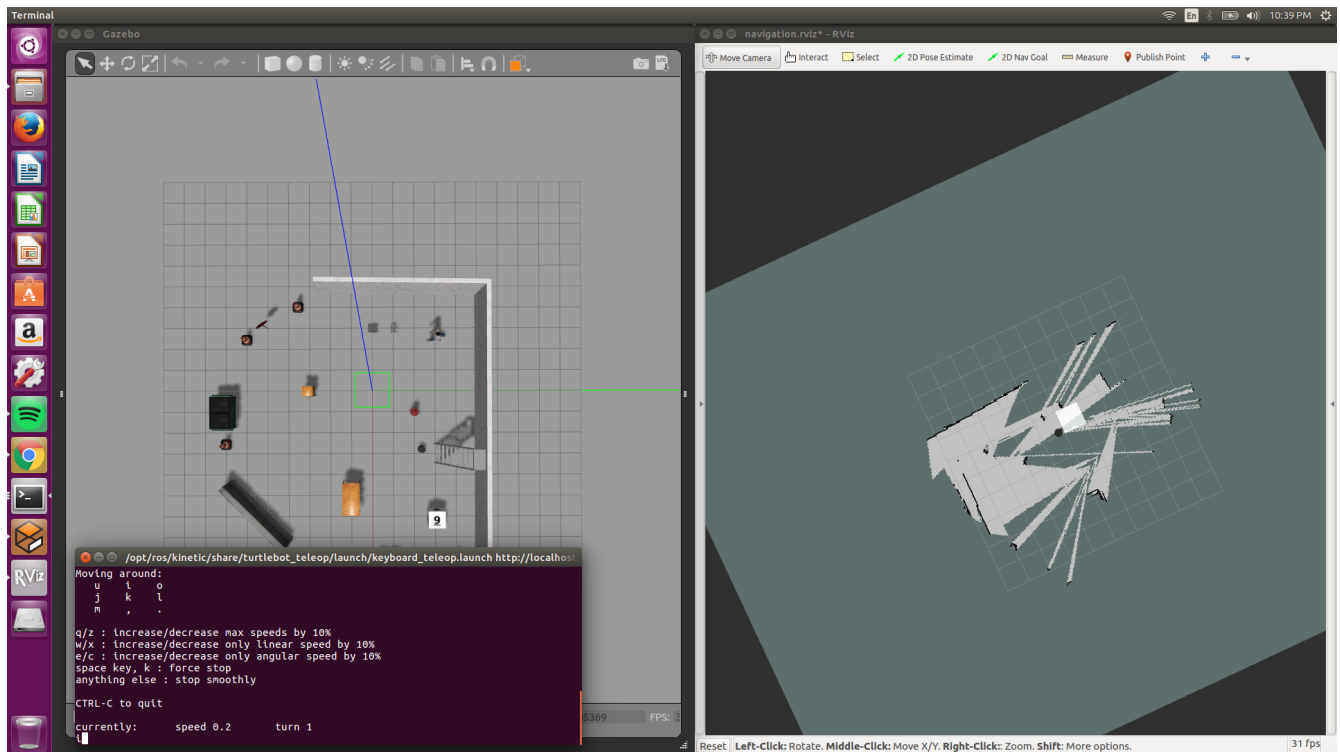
Terminal

En 10:39 PM

Gazebo

navigation.rviz* - RViz

Move Camera Interact Select 2D Pose Estimate 2D Nav Goal Measure Publish Point

9

/opt/ros/kinetic/share/turtlebot_teleop/launch/keyboard_teleop.launch http://localhos

Moving around:
u i o
j k l
m , .

q/z : increase/decrease max speeds by 10%
w/x : increase/decrease only linear speed by 10%
e/c : increase/decrease only angular speed by 10%
space key, k : force stop
anything else : stop smoothly

CTRL-C to quit

currently: speed 0.2 turn 1
i

5369 FPS:

Reset Left-Click: Rotate. Middle-Click: Move X/Y. Right-Click:: Zoom. Shift: More options.

31 fps